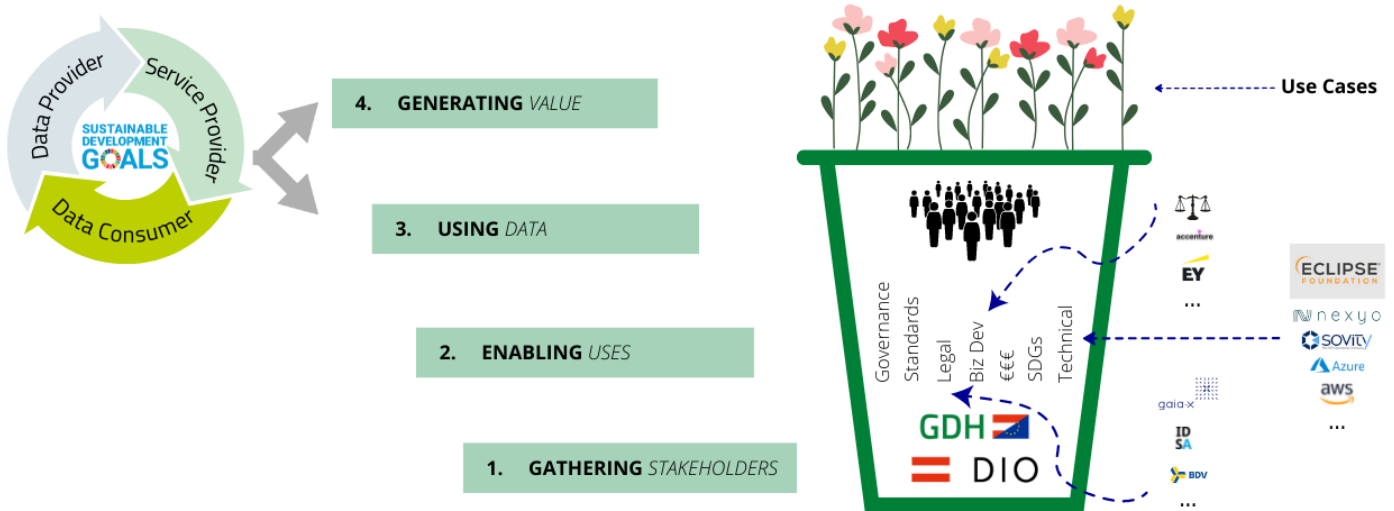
Data Provider
Service Provider
Data Consumer
SUSTAINABLE DEVELOPMENT GOALS

4. GENERATING VALUE

3. USING DATA

2. ENABLING USES

1. GATHERING STAKEHOLDERS

Use Cases

Governance
Standards
Legal
Biz Dev
€€€
SDGs
Technical

GDH
DIO

accenture
EY
...

ECLIPSE FOUNDATION
nexyo
sovity
Azure
aws
...

gaia-x
IDSA
BDV
...